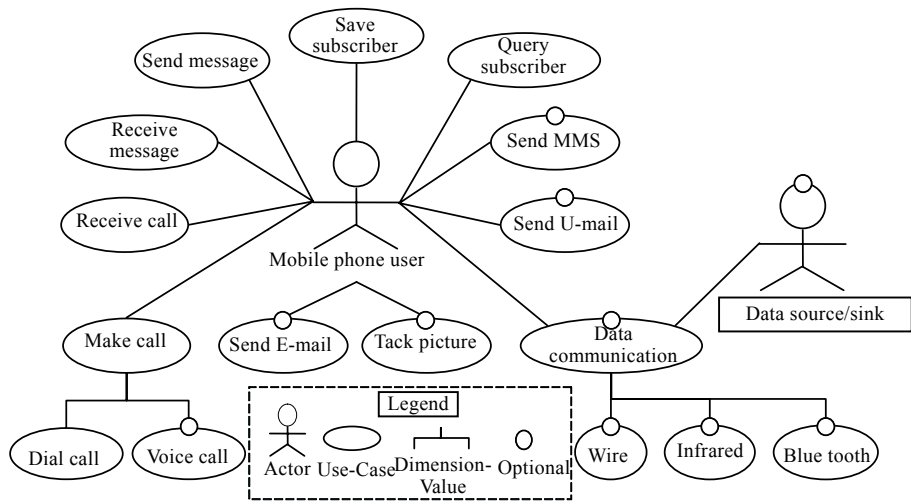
Save subscriber

Send message

Query subscriber

Send MMS

Receive message

Send U-mail

Receive call

Mobile phone user

Data source/sink

Make call

Send E-mail

Tack picture

Data communication

Legend

Dial call

Voice call

Actor

Use-Case

Dimension-Value

Optional

Wire

Infrared

Blue tooth